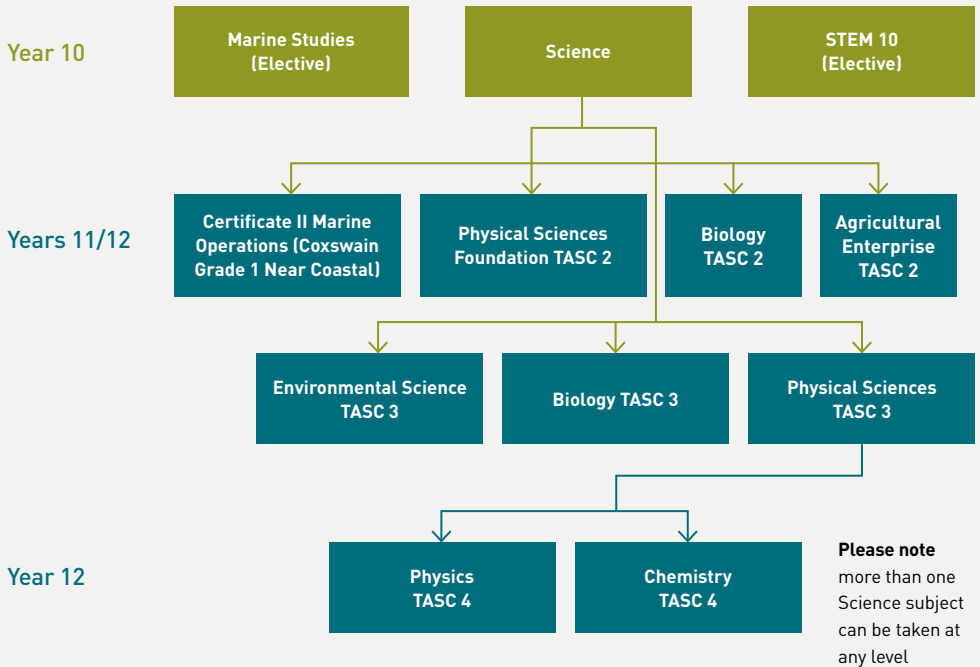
Year 10

Marine Studies (Elective)

Science

STEM 10 (Elective)

Years 11/12

Certificate II Marine Operations (Coxswain Grade 1 Near Coastal)

Physical Sciences Foundation TASC 2

Biology TASC 2

Agricultural Enterprise TASC 2

Environmental Science TASC 3

Biology TASC 3

Physical Sciences TASC 3

Year 12

Physics TASC 4

Chemistry TASC 4

**Please note** more than one Science subject can be taken at any level